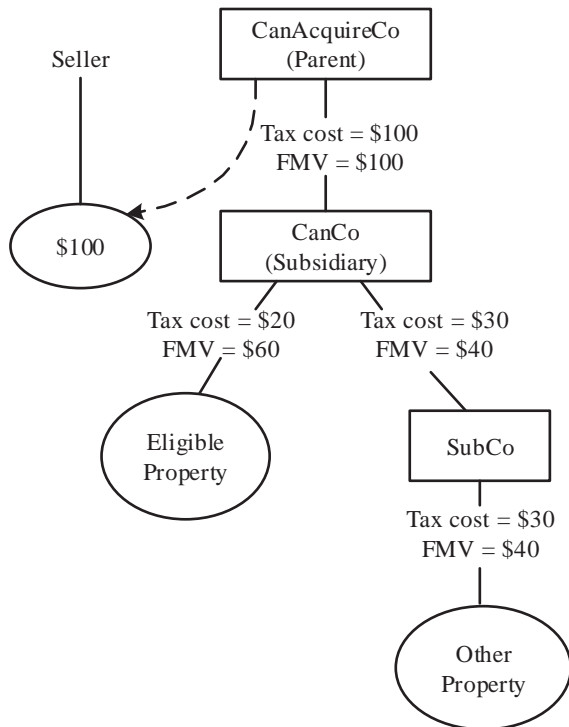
CanAcquireCo
(Parent)

Seller

Tax cost = \$100
FMV = \$100

\$100

CanCo
(Subsidiary)

Tax cost = \$20
FMV = \$60

Tax cost = \$30
FMV = \$40

Eligible
Property

SubCo

Tax cost = \$30
FMV = \$40

Other
Property